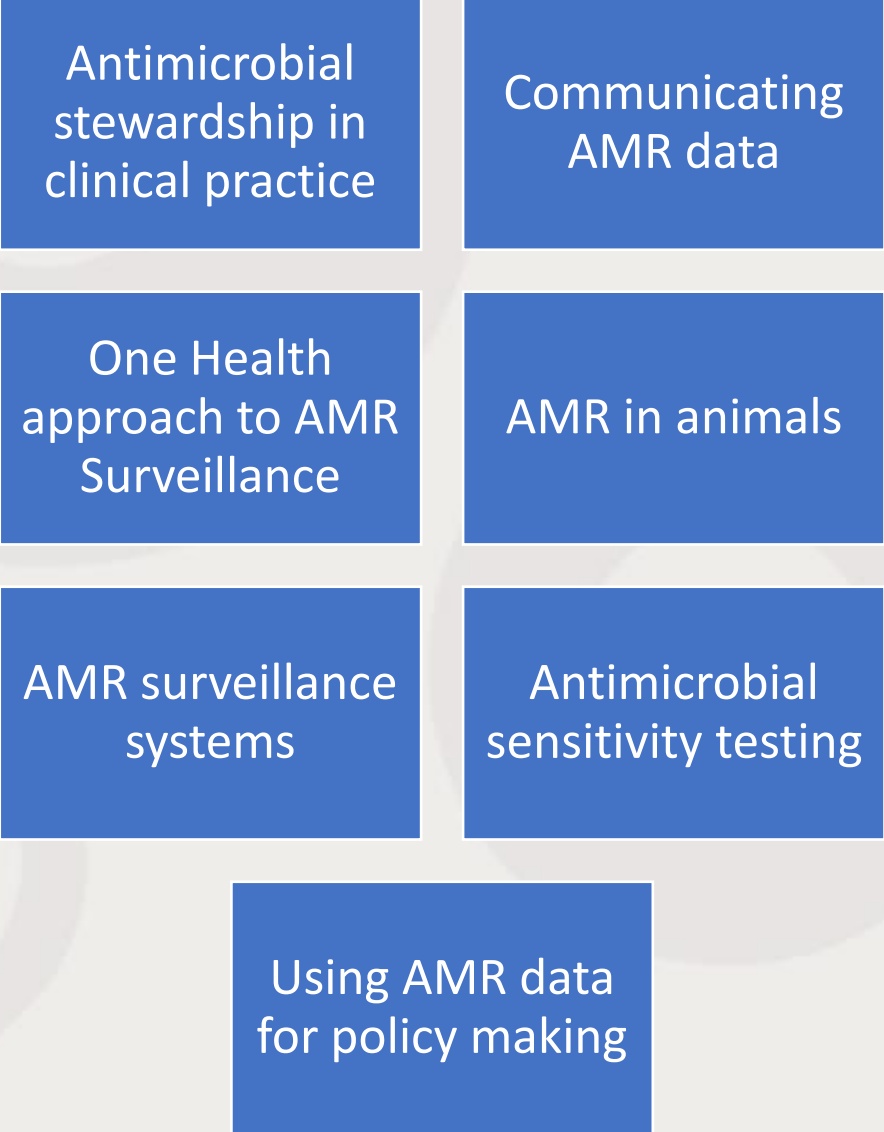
Antimicrobial stewardship in clinical practice

Communicating AMR data

One Health approach to AMR Surveillance

AMR in animals

AMR surveillance systems

Antimicrobial sensitivity testing

Using AMR data for policy making